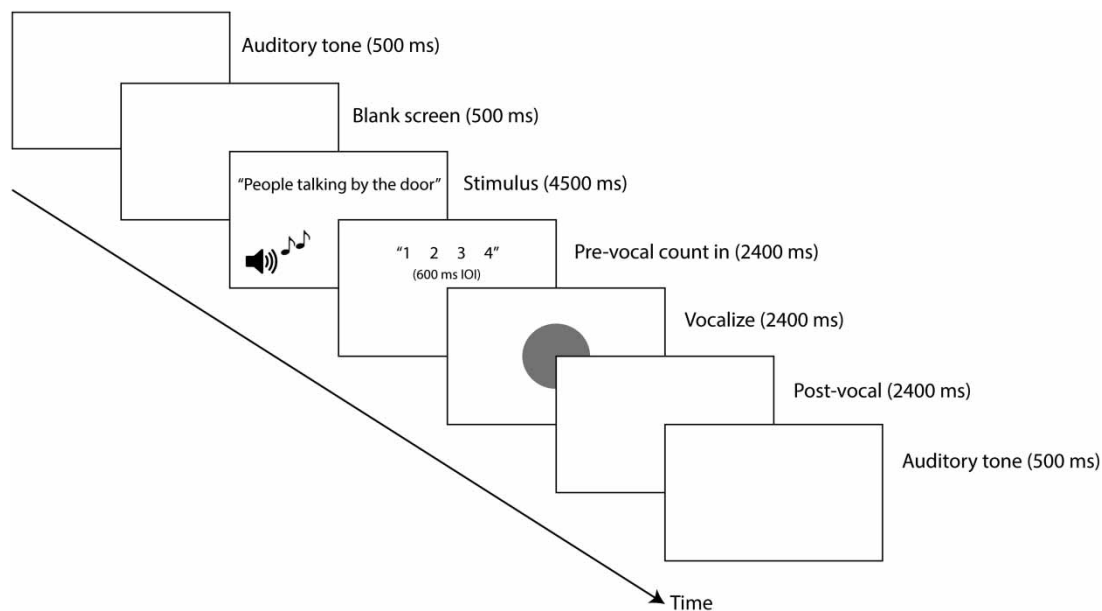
Auditory tone (500 ms)

Blank screen (500 ms)

"People talking by the door"

Stimulus (4500 ms)

"1 2 3 4"
(600 ms IOI)

Pre-vocal count in (2400 ms)

Vocalize (2400 ms)

Post-vocal (2400 ms)

Auditory tone (500 ms)

Time